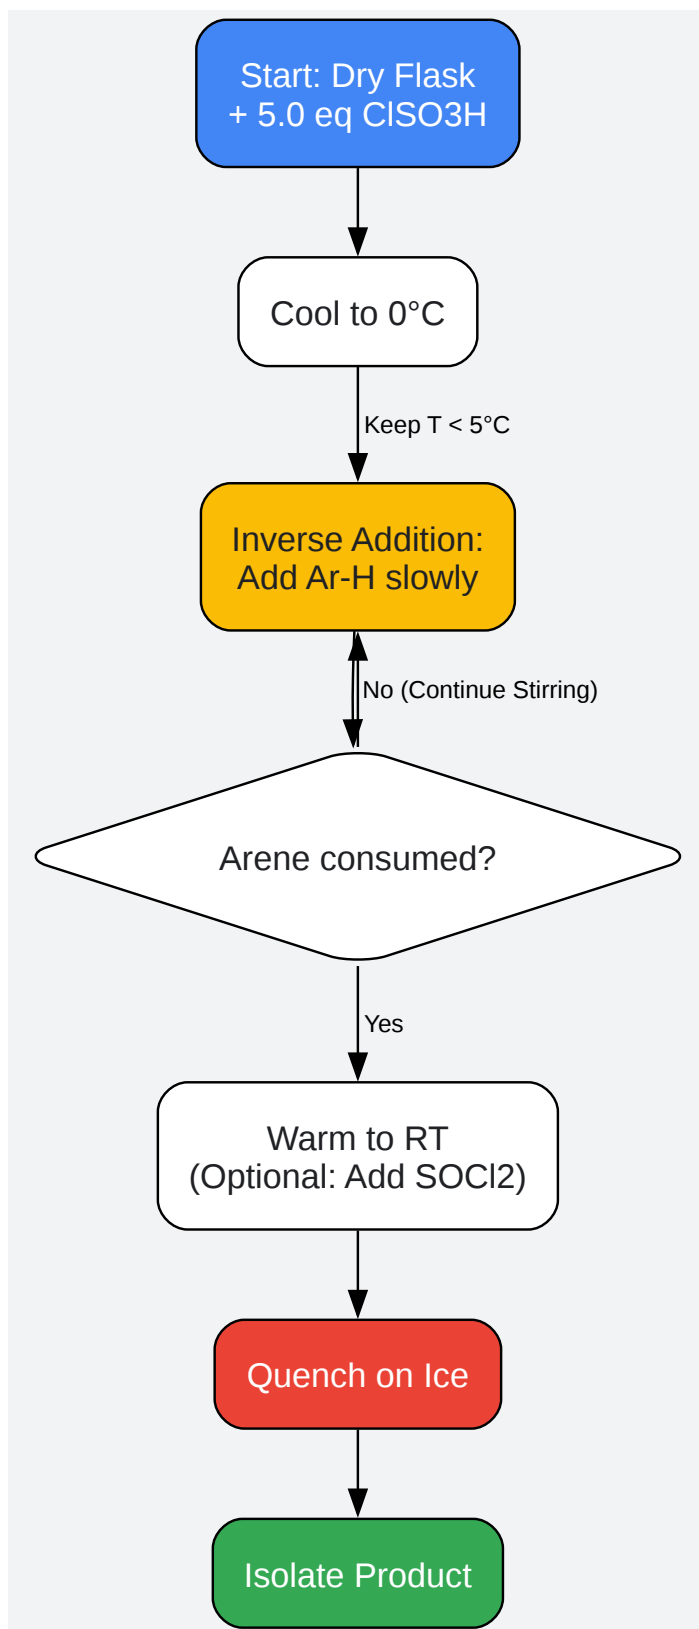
Start: Dry Flask
+ 5.0 eq ClSO3H

Cool to 0°C

Keep T < 5°C

Inverse Addition:
Add Ar-H slowly

No (Continue Stirring)

Arene consumed?

Yes

Warm to RT
(Optional: Add SOCl2)

Quench on Ice

Isolate Product